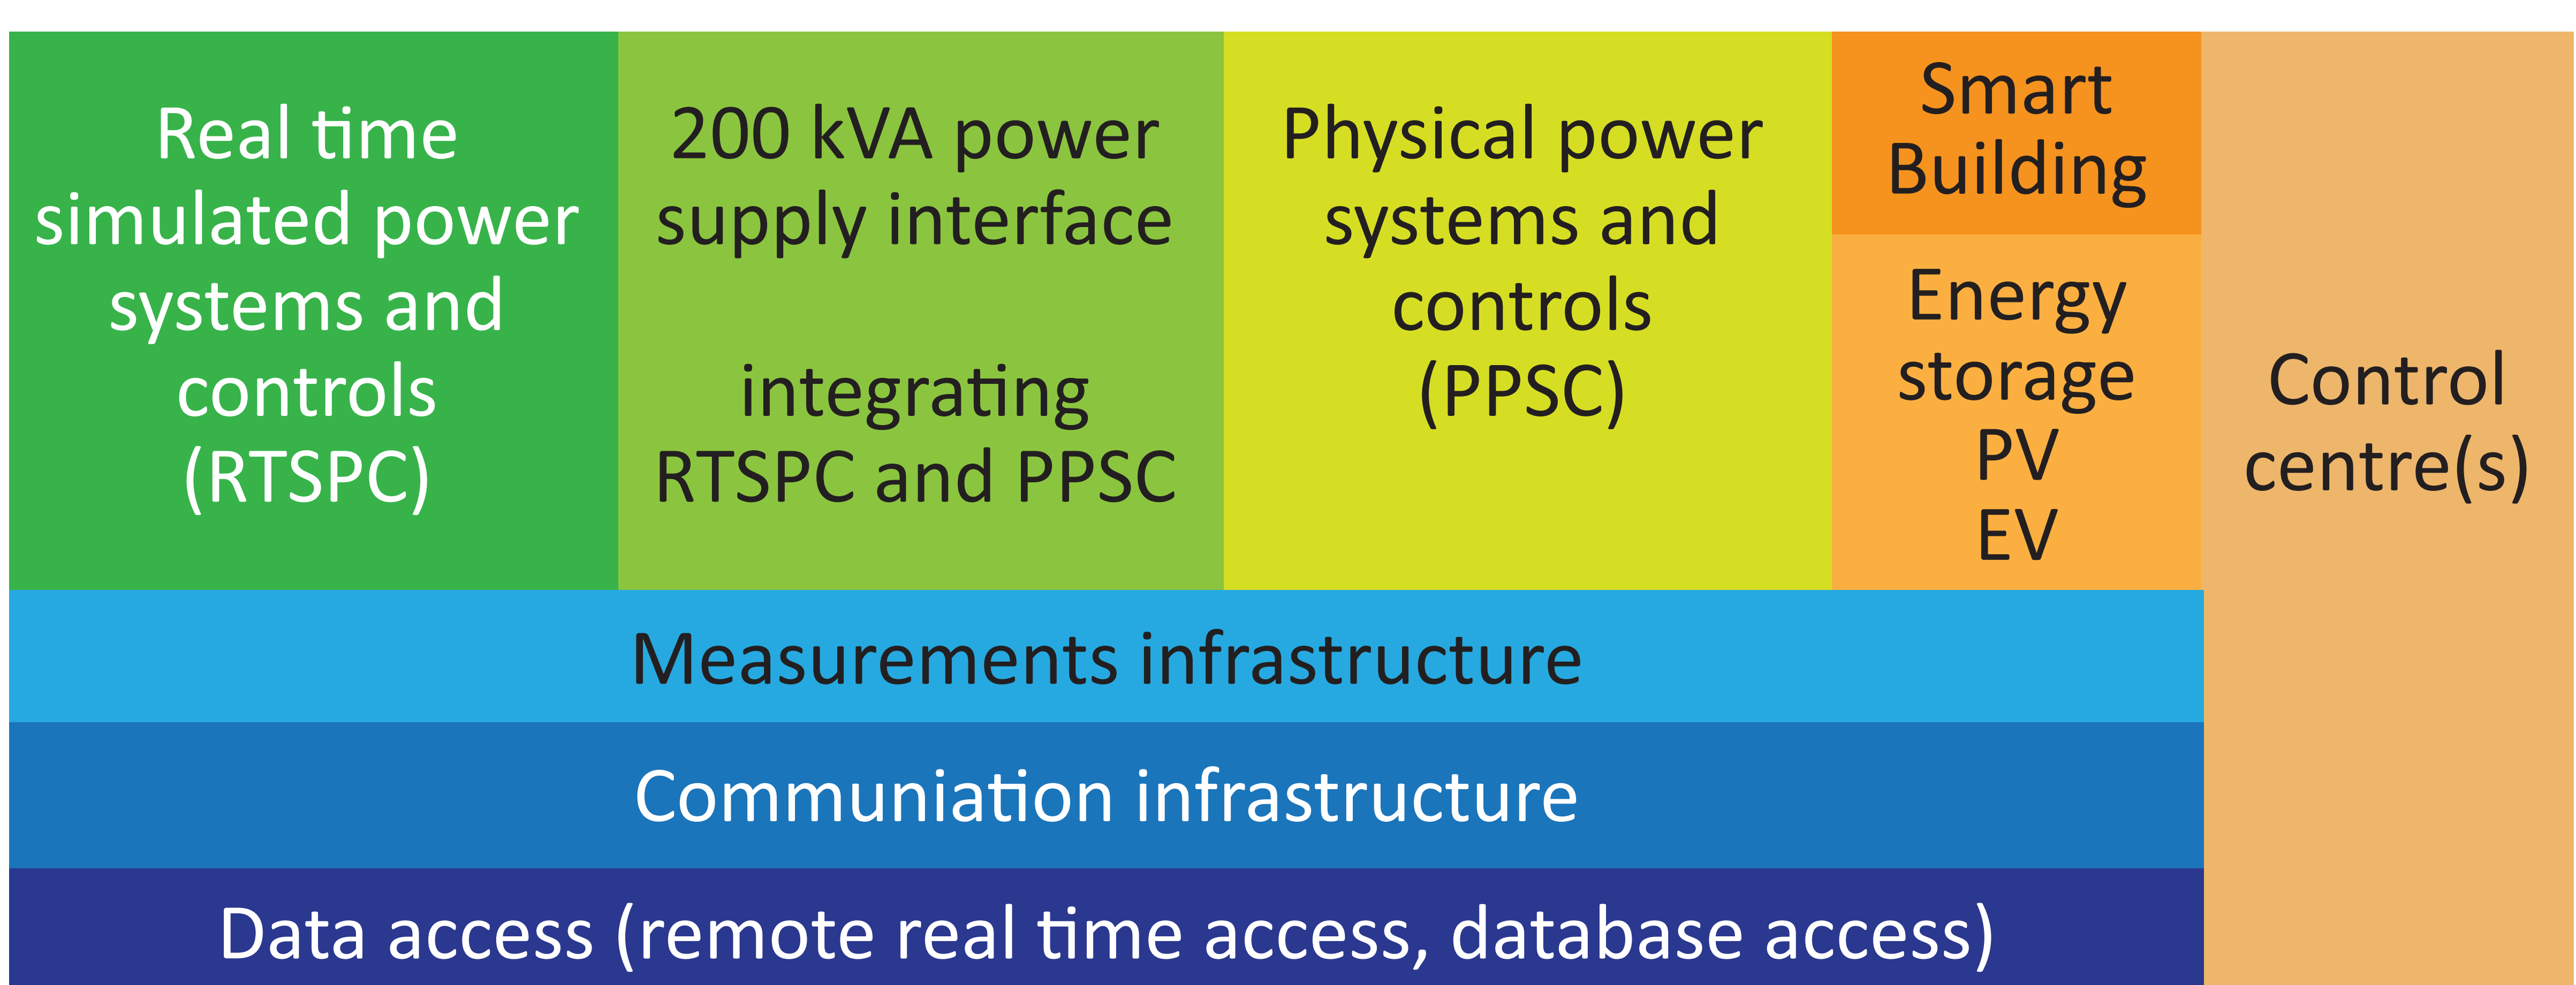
Real time simulated power systems and controls (RTSPC)

200 kVA power supply interface

integrating RTSPC and PPSC

Physical power systems and controls (PPSC)

Smart Building

Energy storage
PV
EV

Control centre(s)

Measurements infrastructure

Communiation infrastructure

Data access (remote real time access, database access)